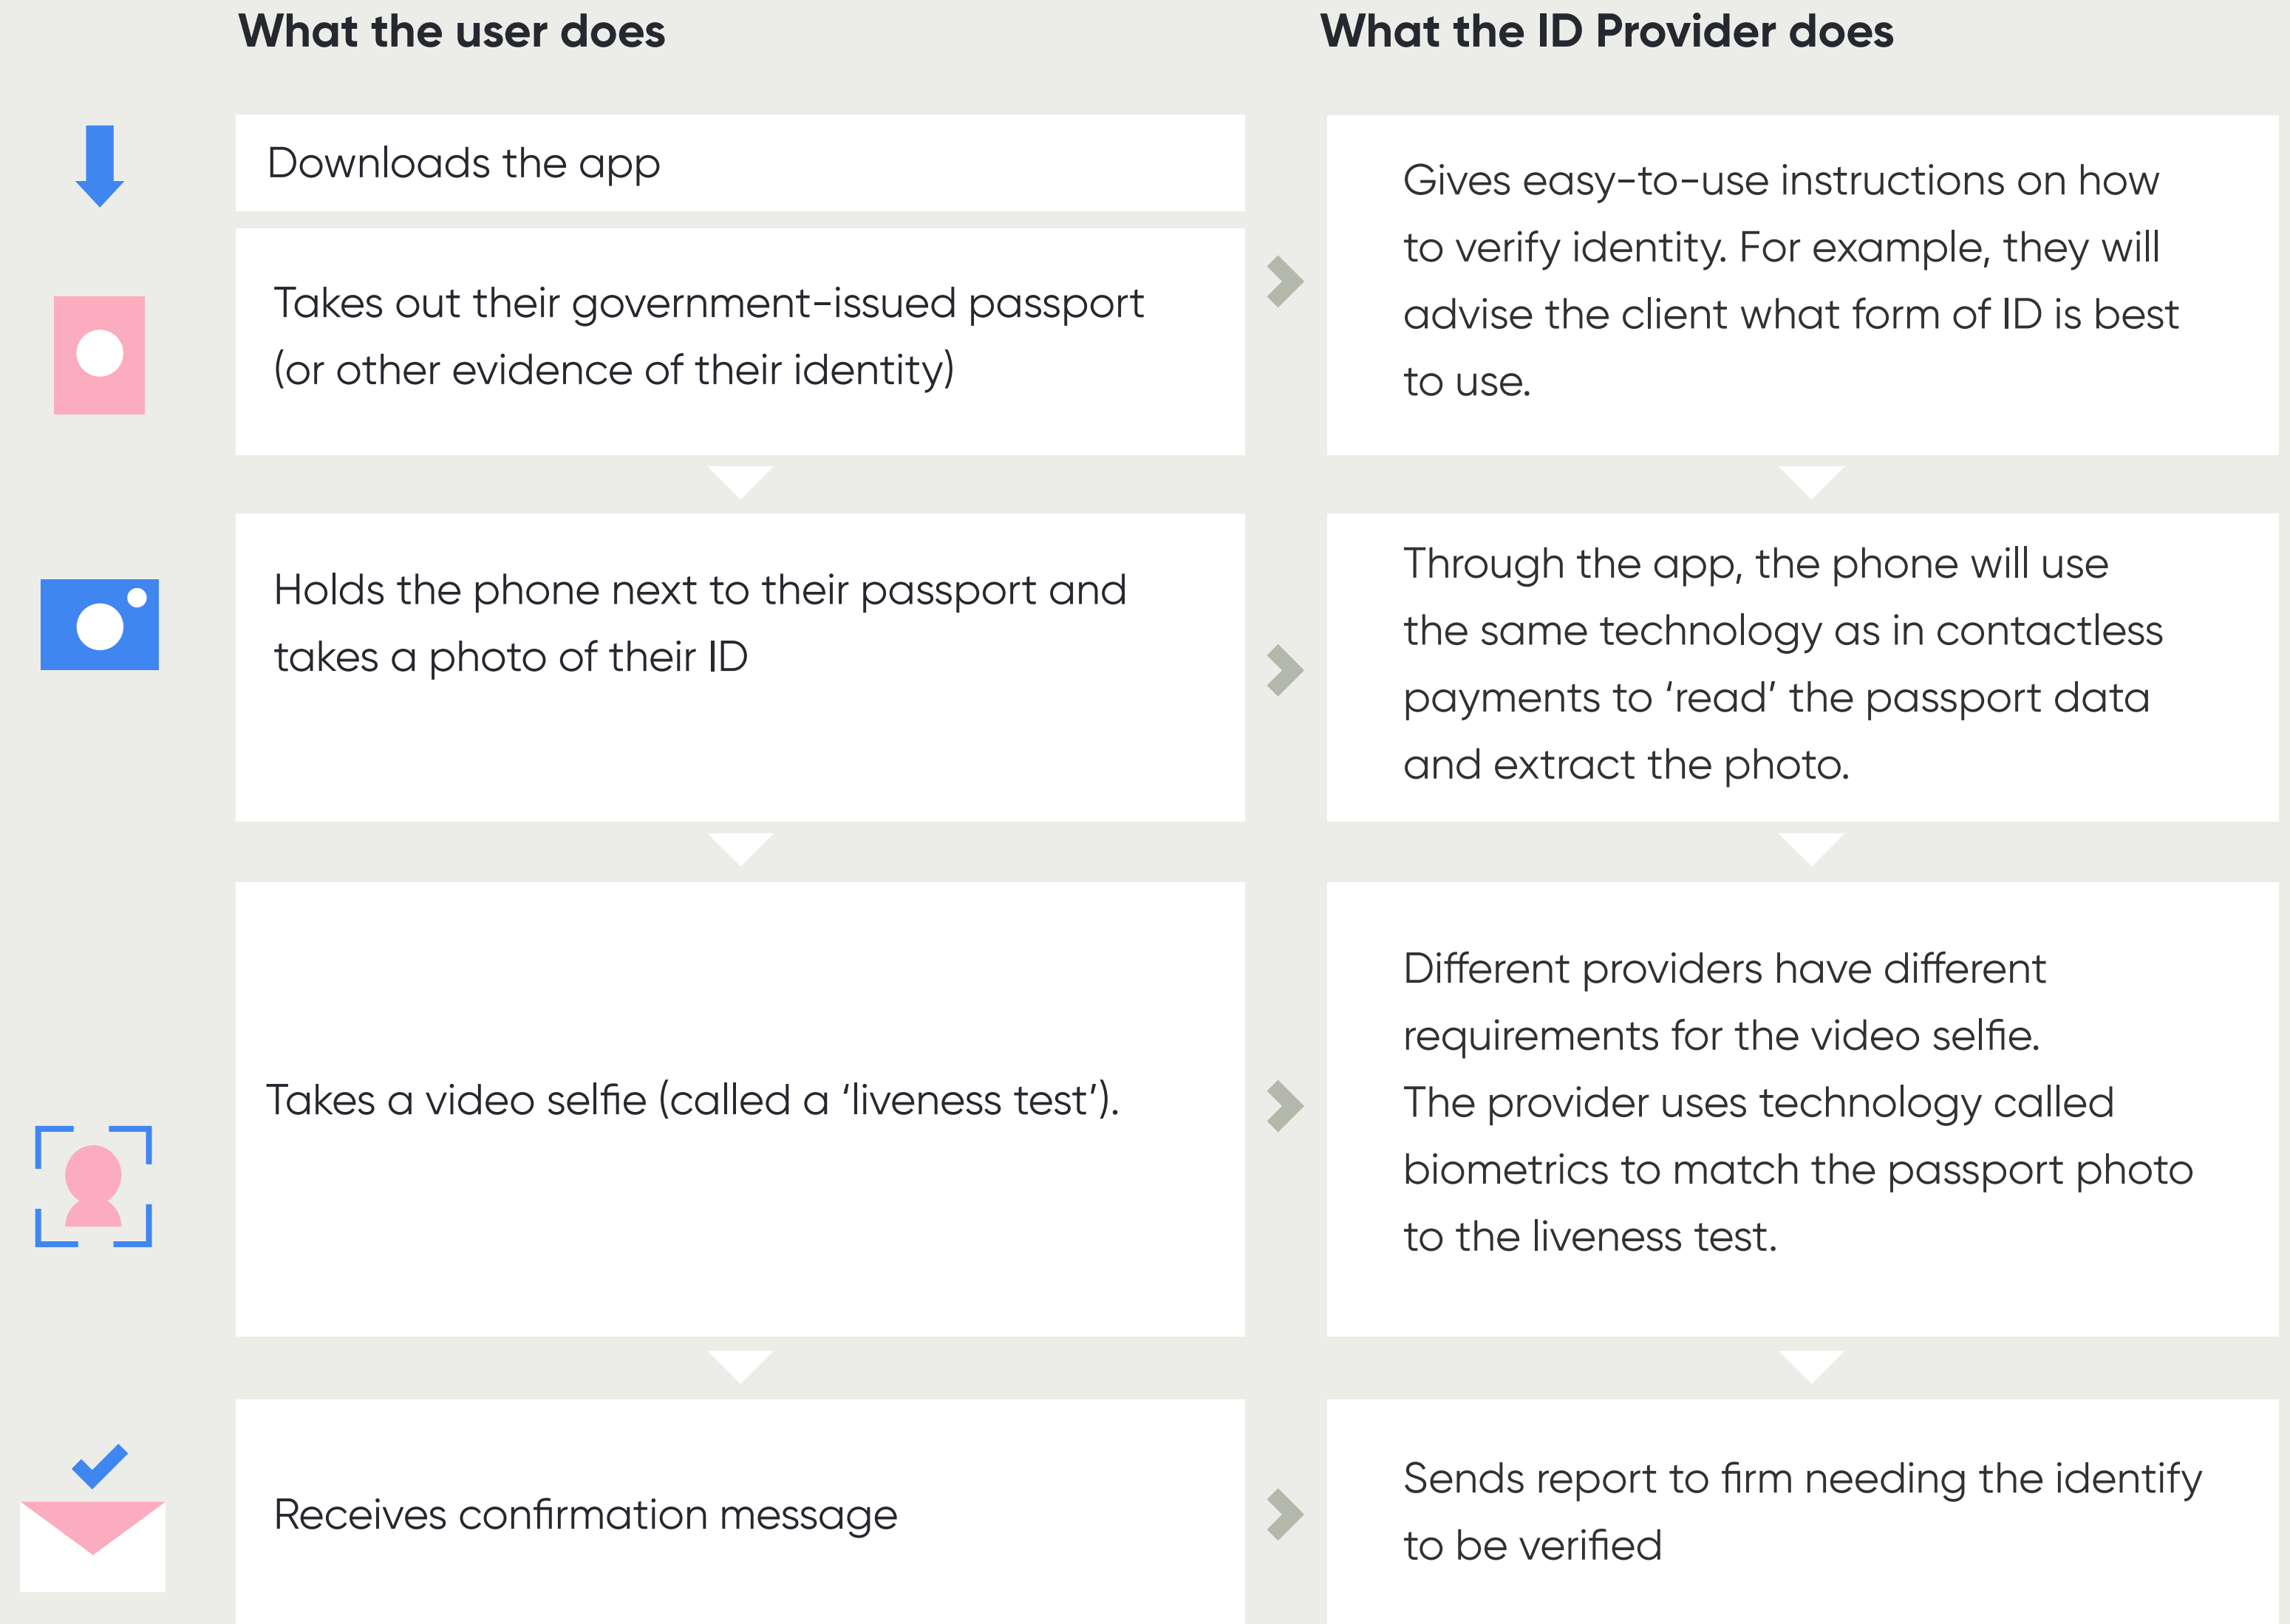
What the user does

What the ID Provider does

Downloads the app

Takes out their government-issued passport (or other evidence of their identity)

Gives easy-to-use instructions on how to verify identity. For example, they will advise the client what form of ID is best to use.

Holds the phone next to their passport and takes a photo of their ID

Through the app, the phone will use the same technology as in contactless payments to 'read' the passport data and extract the photo.

Takes a video selfie (called a 'liveness test').

Different providers have different requirements for the video selfie.
The provider uses technology called biometrics to match the passport photo to the liveness test.

Receives confirmation message

Sends report to firm needing the identify to be verified